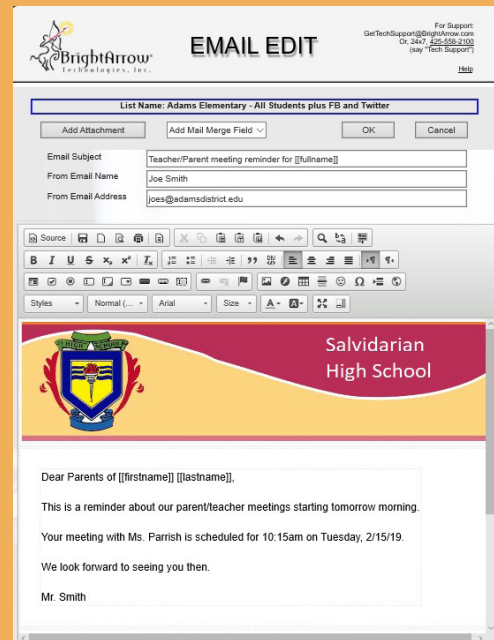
BrightArrow Technologies, Inc.

EMAIL EDIT

For Support: GetTechSupport@BrightArrow.com Or, 24x7, 425-558-2100 (say "Tech Support")

Help

List Name: Adams Elementary - All Students plus FB and Twitter

Add Attachment

Add Mail Merge Field

OK

Cancel

Email Subject: Teacher/Parent meeting reminder for [[fullname]]

From Email Name: Joe Smith

From Email Address: joes@adamsdistrict.edu

Source

Styles

Normal (...

Arial

Size

ST. HIGH SCHOOL

Salvidarian High School

Dear Parents of [[firstname]] [[lastname]],

This is a reminder about our parent/teacher meetings starting tomorrow morning.

Your meeting with Ms. Parrish is scheduled for 10:15am on Tuesday, 2/15/19.

We look forward to seeing you then.

Mr. Smith